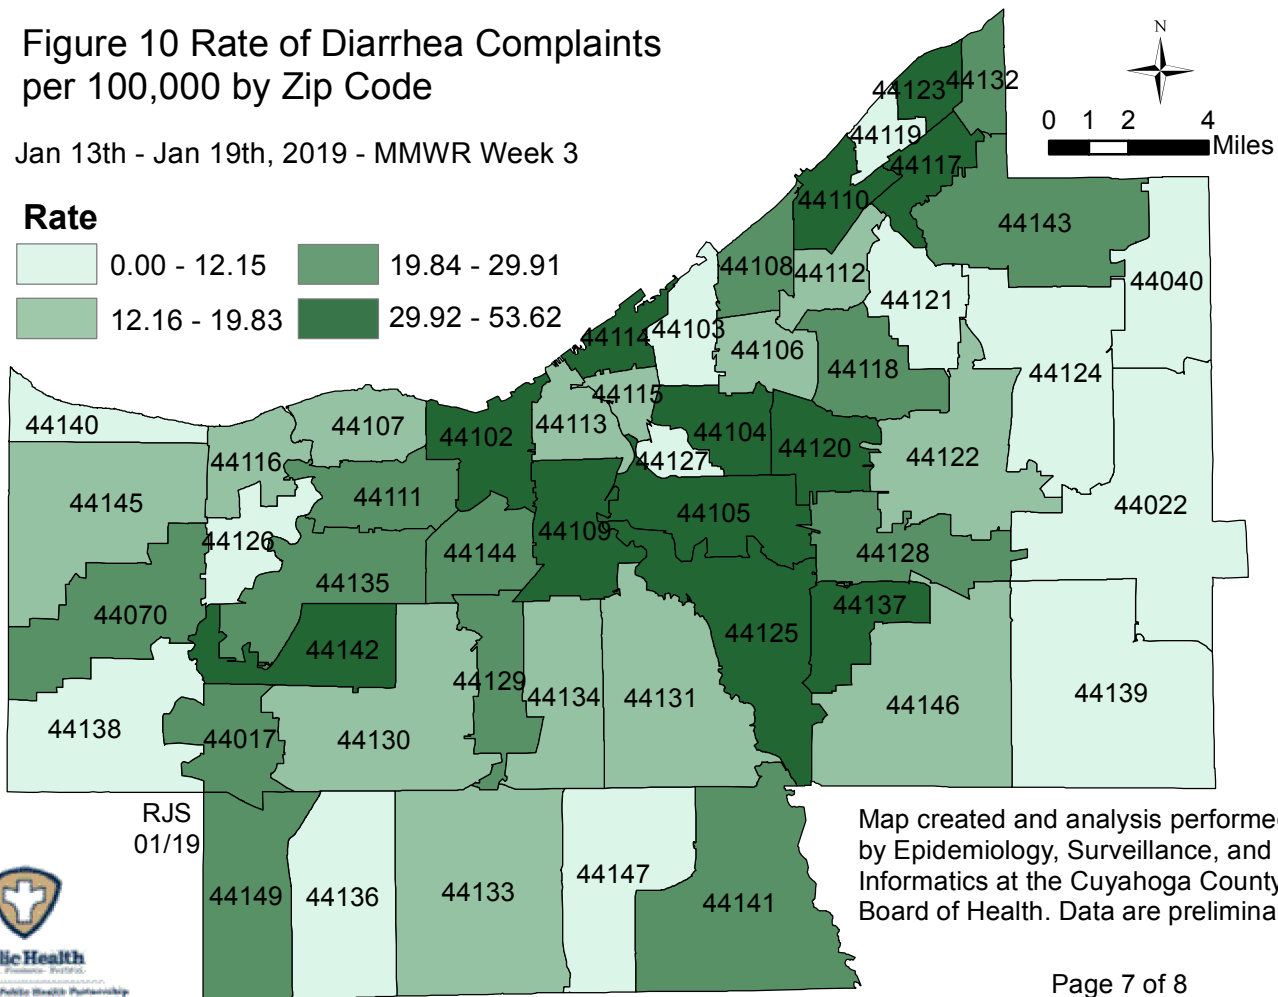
Figure 10 Rate of Diarrhea Complaints per 100,000 by Zip Code

Jan 13th - Jan 19th, 2019 - MMWR Week 3

Rate
0.00 - 12.15
12.16 - 19.83
19.84 - 29.91
29.92 - 53.62

N
0 1 2 4 Miles

44123 44132
44119
44117
44110
44143
44108 44112
44121
44040
44114 44103
44106
44118
44124
44115
44140
44107
44102
44113
44104
44120
44122
44116
44127
44145
44111
44105
44022
44126
44109
44144
44128
44135
44070
44137
44142
44125
44129
44134
44131
44146
44139
44138
44017
44130
RJS
01/19
44149
44136
44133
44147
44141

Map created and analysis performe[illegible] by Epidemiology, Surveillance, and Informatics at the Cuyahoga Count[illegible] Board of Health. Data are prelimina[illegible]

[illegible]ic Health
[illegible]

Page 7 of 8